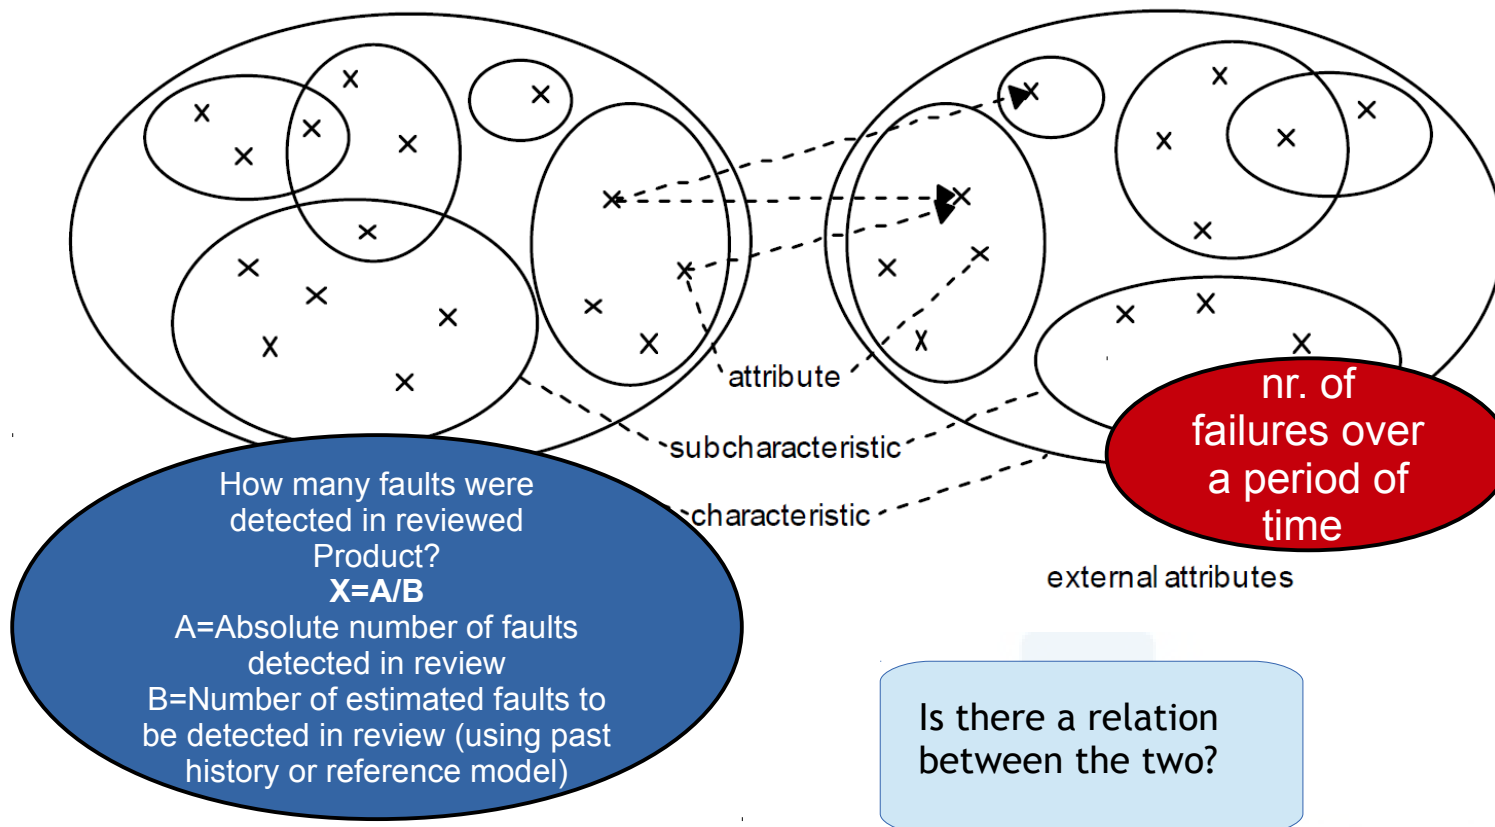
attribute

subcharacteristic

characteristic

nr. of failures over a period of time

external attributes

How many faults were detected in reviewed Product?
**X=A/B**
A=Absolute number of faults detected in review
B=Number of estimated faults to be detected in review (using past history or reference model)

Is there a relation between the two?